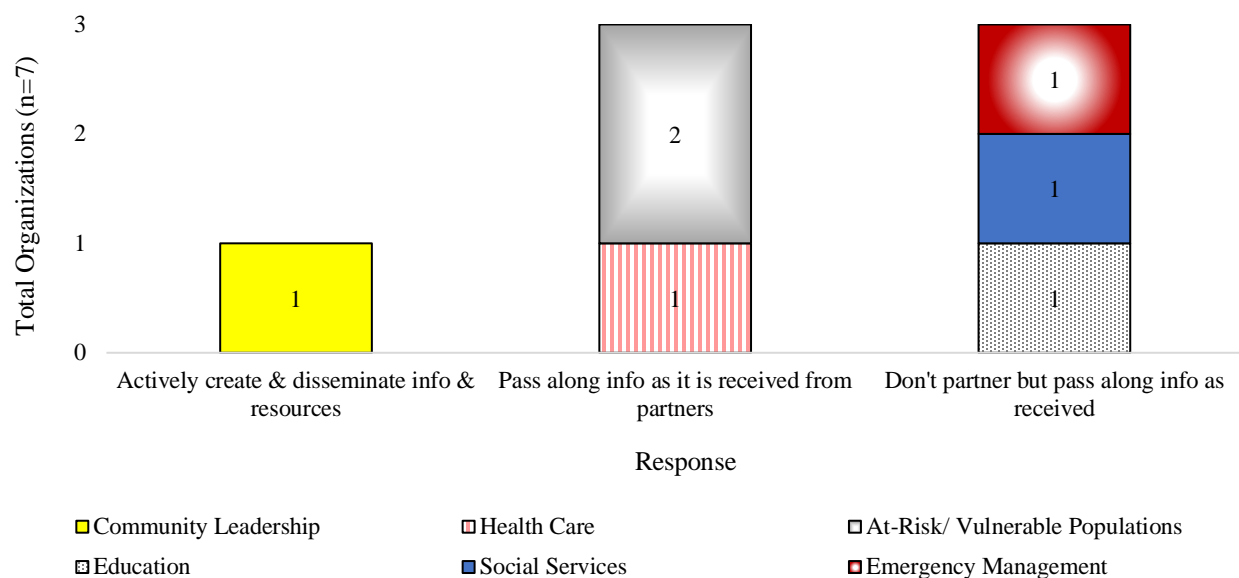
Total Organizations (n=7)

3
2
1
0

1

2
1

1
1
1

Actively create & disseminate info & resources
Pass along info as it is received from partners
Don't partner but pass along info as received

Response

Community Leadership
Health Care
At-Risk/ Vulnerable Populations
Education
Social Services
Emergency Management